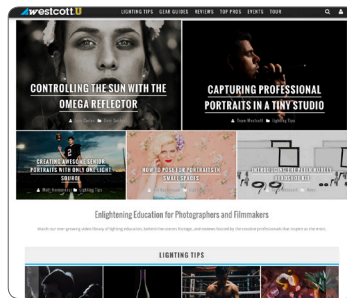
westcott U

LIGHTING TIPS GEAR GUIDES REVIEWS TOP PROS EVENTS TOUR

CONTROLLING THE SUN WITH THE OMEGA REFLECTOR

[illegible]

CAPTURING PROFESSIONAL PORTRAITS IN A TINY STUDIO

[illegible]

CREATING AWESOME SENIOR PORTRAITS WITH ONLY ONE LIGHT SOURCE

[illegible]

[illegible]

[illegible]

Enlightening Education for Photographers and Filmmakers

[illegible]

LIGHTING TIPS